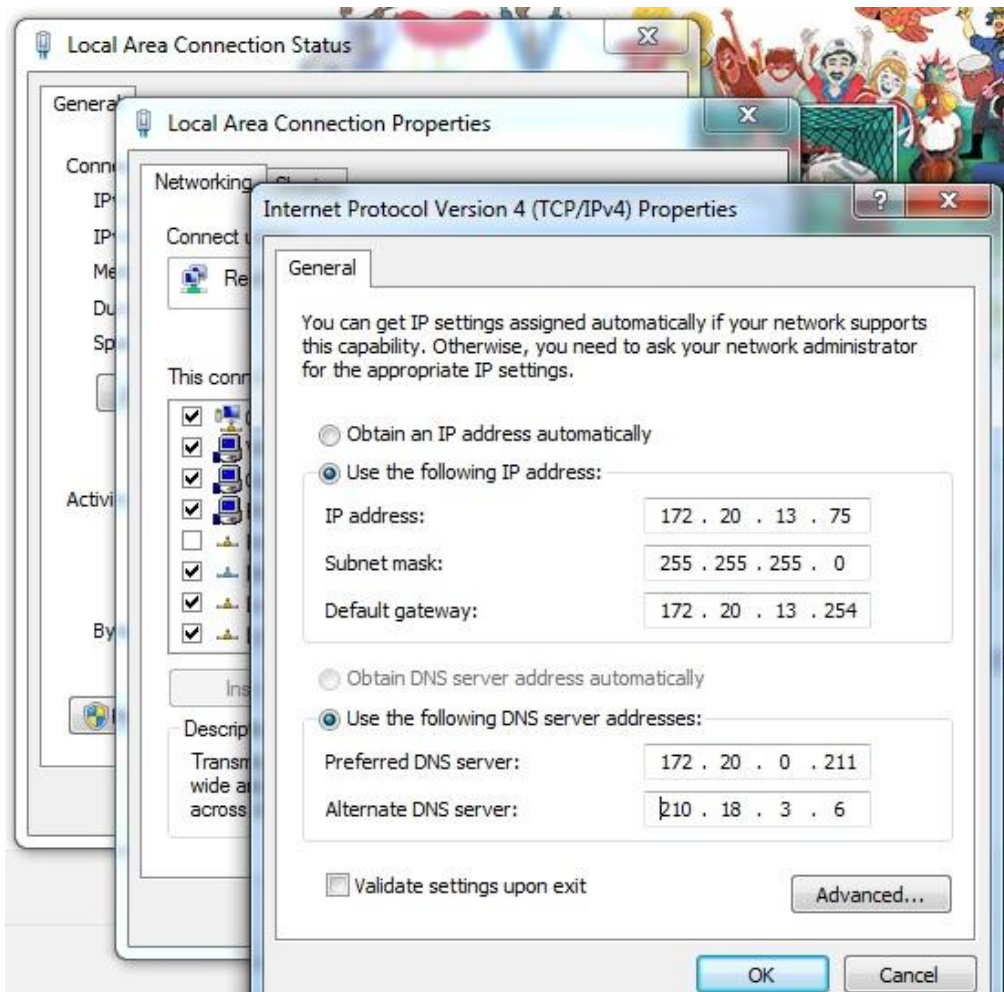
Local Area Connection Status

General

Conn
IP
IP
Me
Du
Sp

Activi

By

Local Area Connection Properties

Networking

Connect u

Re

This conn

Ins

Descrip
Transm
wide a
across

Internet Protocol Version 4 (TCP/IPv4) Properties

General

You can get IP settings assigned automatically if your network supports this capability. Otherwise, you need to ask your network administrator for the appropriate IP settings.

Obtain an IP address automatically

Use the following IP address:

IP address: 172 . 20 . 13 . 75

Subnet mask: 255 . 255 . 255 . 0

Default gateway: 172 . 20 . 13 . 254

Obtain DNS server address automatically

Use the following DNS server addresses:

Preferred DNS server: 172 . 20 . 0 . 211

Alternate DNS server: 210 . 18 . 3 . 6

Validate settings upon exit

Advanced...

OK

Cancel